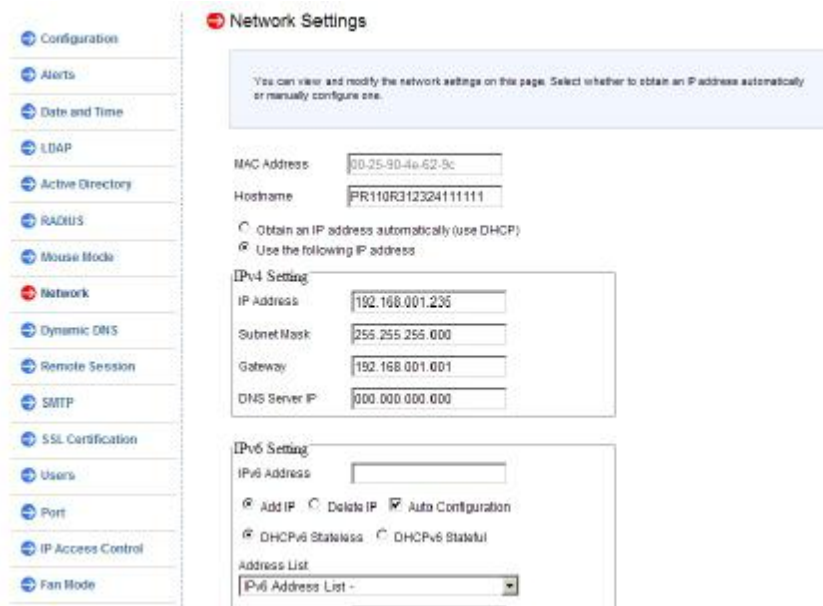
Configuration

Alerts

Date and Time

LDAP

Active Directory

RADIUS

Mouse Mode

Network

Dynamic DNS

Remote Session

SMTP

SSL Certification

Users

Port

IP Access Control

Fan Mode

Network Settings

You can view and modify the network settings on this page. Select whether to obtain an IP address automatically or manually configure one.

MAC Address 00-25-90-4e-62-9c

Hostname PR110R312324111111

Obtain an IP address automatically (use DHCP)

Use the following IP address

IPv4 Setting

IP Address 192.168.001.236

Subnet Mask 255.255.255.000

Gateway 192.168.001.001

DNS Server IP 000.000.000.000

IPv6 Setting

IPv6 Address

Add IP Delete IP Auto Configuration

DHCPv6 Stateless DHCPv6 Stateful

Address List

IPv6 Address List -